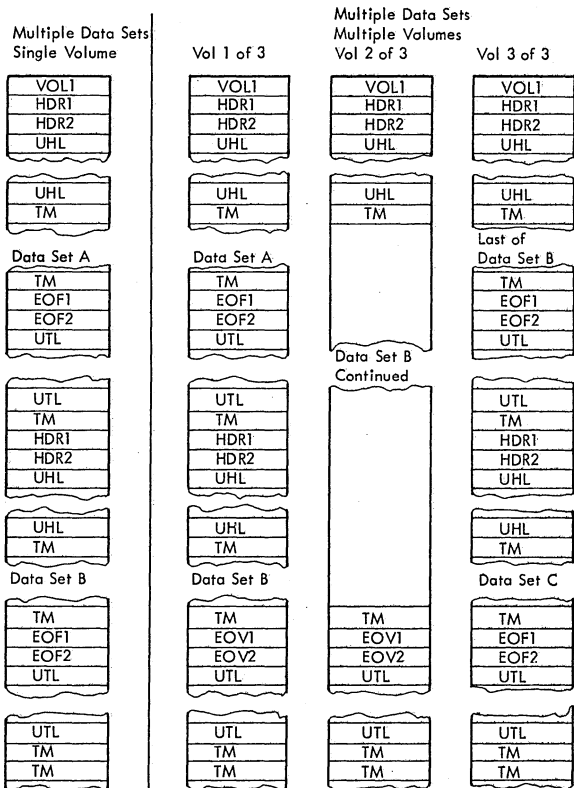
Multiple Data Sets
Single Volume

VOL1
HDR1
HDR2
UHL

UHL
TM

Data Set A

TM
EOF1
EOF2
UTL

UTL
TM
HDR1
HDR2
UHL

UHL
TM

Data Set B

TM
EOF1
EOF2
UTL

UTL
TM
TM

Multiple Data Sets
Multiple Volumes

Vol 1 of 3

VOL1
HDR1
HDR2
UHL

UHL
TM

Data Set A

TM
EOF1
EOF2
UTL

UTL
TM
HDR1
HDR2
UHL

UHL
TM

Data Set B

TM
EOV1
EOV2
UTL

UTL
TM
TM

Vol 2 of 3

VOL1
HDR1
HDR2
UHL

UHL
TM

Data Set B
Continued

TM
EOV1
EOV2
UTL

UTL
TM
TM

Vol 3 of 3

VOL1
HDR1
HDR2
UHL

UHL
TM

Last of
Data Set B

TM
EOF1
EOF2
UTL

UTL
TM
HDR1
HDR2
UHL

UHL
TM

Data Set C

TM
EOF1
EOF2
UTL

UTL
TM
TM